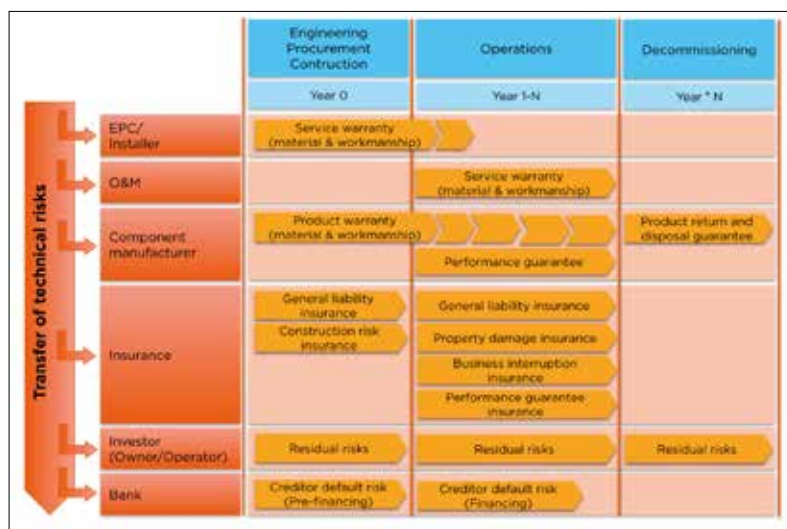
| | Engineering Procurement Contruction | Operations | Decommissioning |
|---|---|---|---|
| | Year 0 | Year 1-N | Year * N |
| EPC/ Installer | Service warranty (material & workmanship) | | |
| O&M | | Service warranty (material & workmanship) | |
| Component manufacturer | Product warranty (material & workmanship) | Performance guarantee | Product return and disposal guarantee |
| Insurance | General liability insurance<br>Construction risk insurance | General liability insurance<br>Property damage insurance<br>Business interruption insurance<br>Performance guarantee insurance | |
| Investor (Owner/Operator) | Residual risks | Residual risks | Residual risks |
| Bank | Creditor default risk (Pre-financing) | Creditor default risk (Financing) | |

Transfer of technical risks